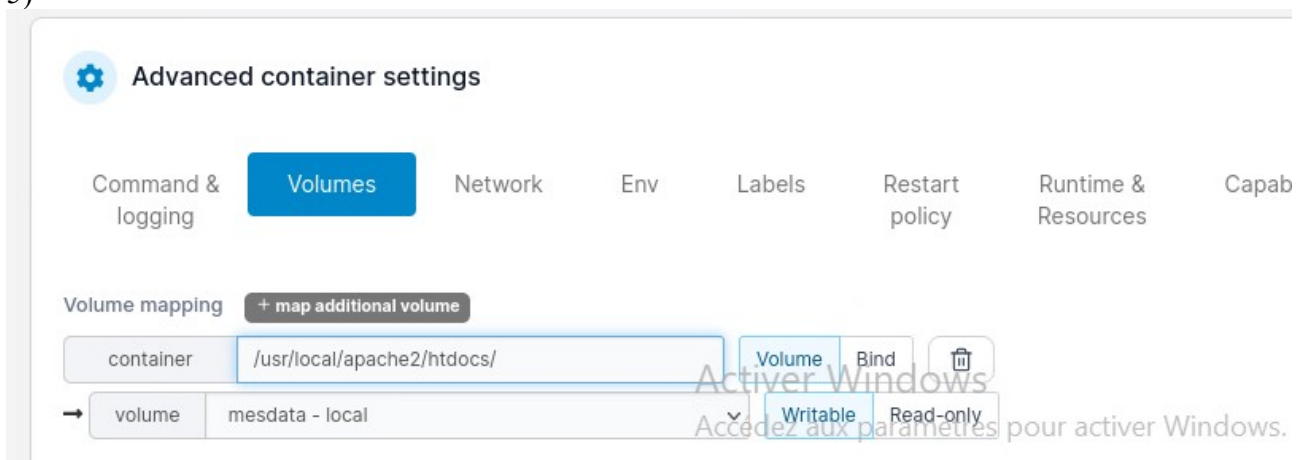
5)

Advanced container settings

Command & logging | Volumes | Network | Env | Labels | Restart policy | Runtime & Resources | Capab

Volume mapping + map additional volume

container /usr/local/apache2/htdocs/ Volume Bind

→ volume mesdata - local Writable Read-only

Activer Windows
Accédez aux paramètres pour activer Windows.